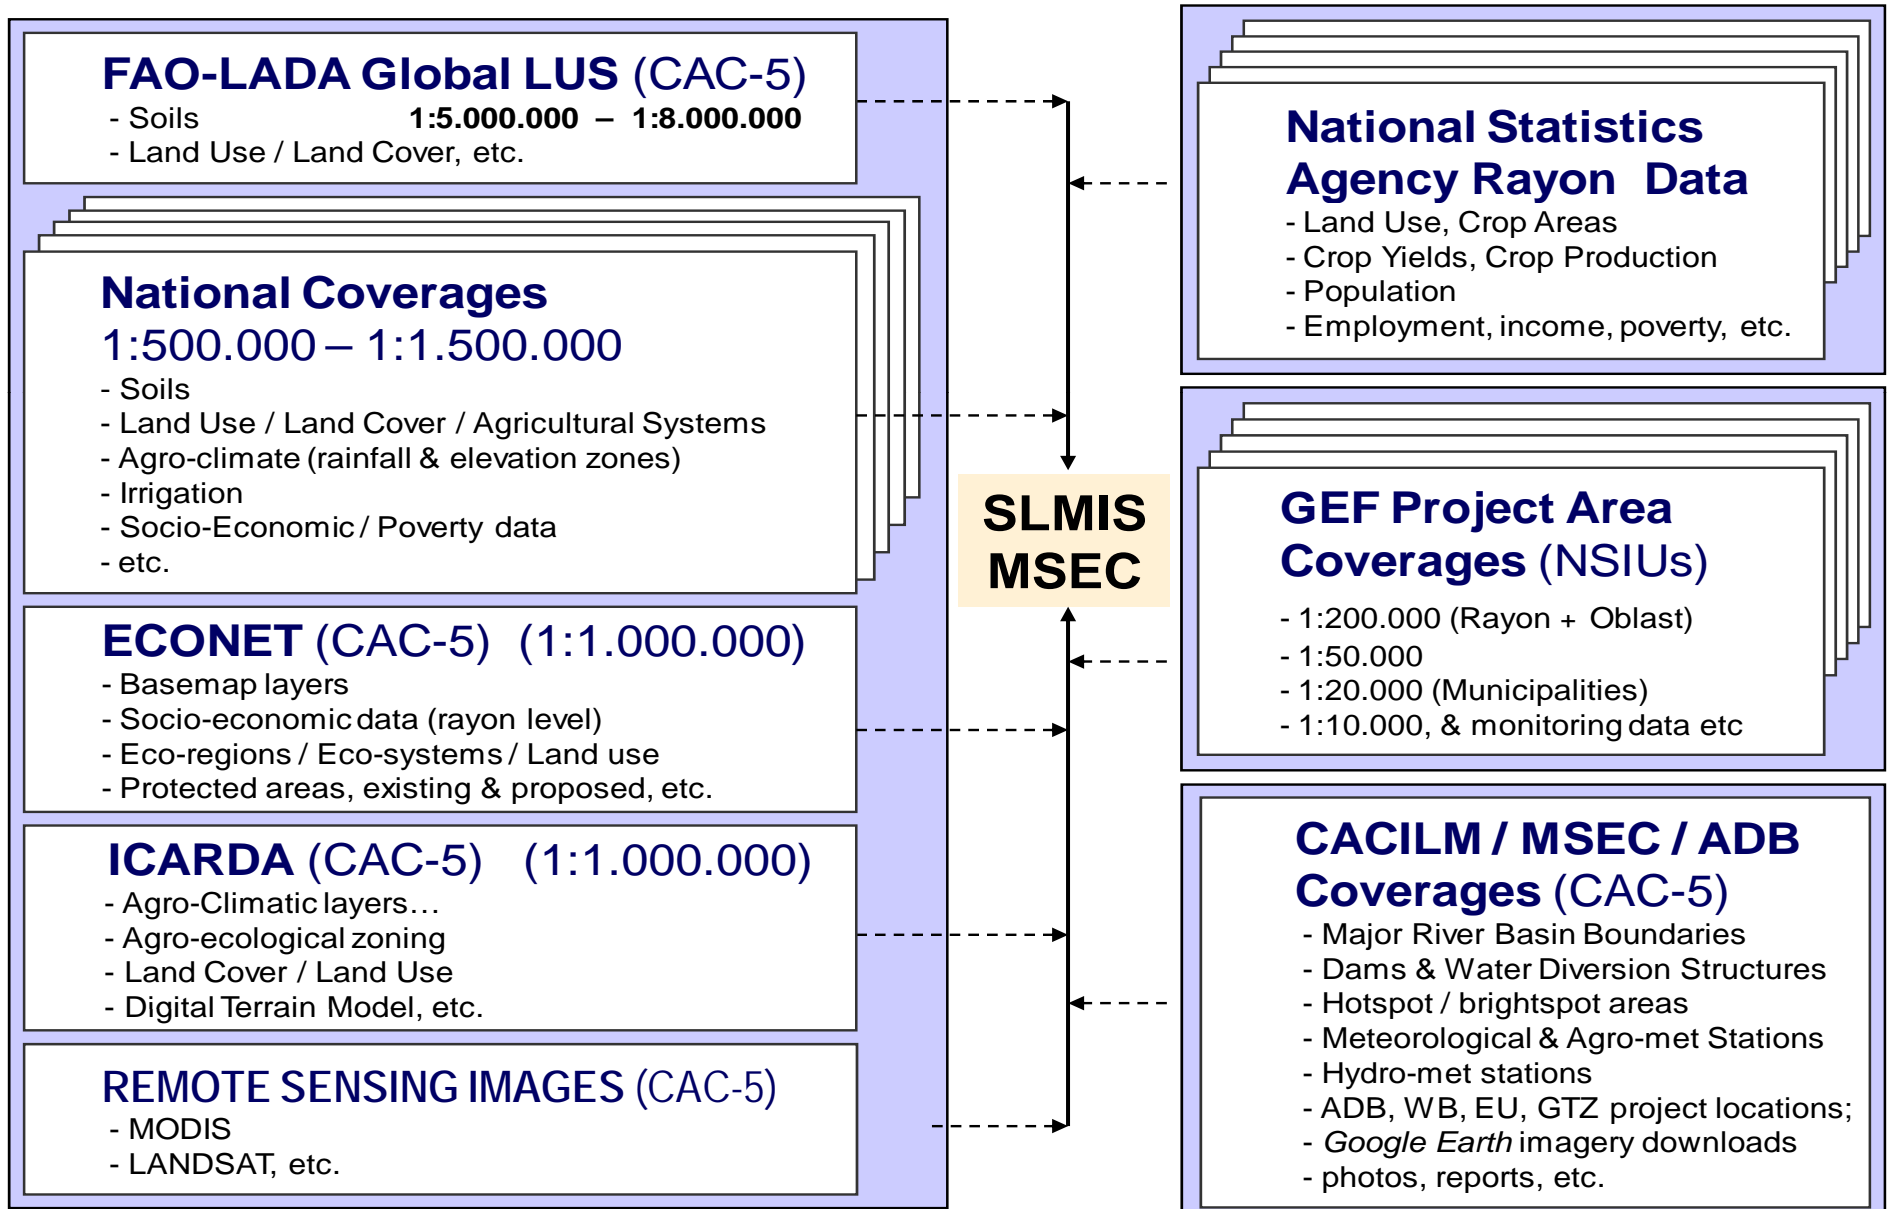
FAO-LADA Global LUS (CAC-5)
- Soils 1:5.000.000 – 1:8.000.000
- Land Use / Land Cover, etc.

National Coverages
1:500.000 – 1:1.500.000
- Soils
- Land Use / Land Cover / Agricultural Systems
- Agro-climate (rainfall & elevation zones)
- Irrigation
- Socio-Economic / Poverty data
- etc.

ECONET (CAC-5) (1:1.000.000)
- Basemap layers
- Socio-economic data (rayon level)
- Eco-regions / Eco-systems / Land use
- Protected areas, existing & proposed, etc.

ICARDA (CAC-5) (1:1.000.000)
- Agro-Climatic layers…
- Agro-ecological zoning
- Land Cover / Land Use
- Digital Terrain Model, etc.

REMOTE SENSING IMAGES (CAC-5)
- MODIS
- LANDSAT, etc.

SLMIS
MSEC

National Statistics Agency Rayon Data
- Land Use, Crop Areas
- Crop Yields, Crop Production
- Population
- Employment, income, poverty, etc.

GEF Project Area Coverages (NSIUs)
- 1:200.000 (Rayon + Oblast)
- 1:50.000
- 1:20.000 (Municipalities)
- 1:10.000, & monitoring data etc

CACILM / MSEC / ADB Coverages (CAC-5)
- Major River Basin Boundaries
- Dams & Water Diversion Structures
- Hotspot / brightspot areas
- Meteorological & Agro-met Stations
- Hydro-met stations
- ADB, WB, EU, GTZ project locations;
- Google Earth imagery downloads
- photos, reports, etc.